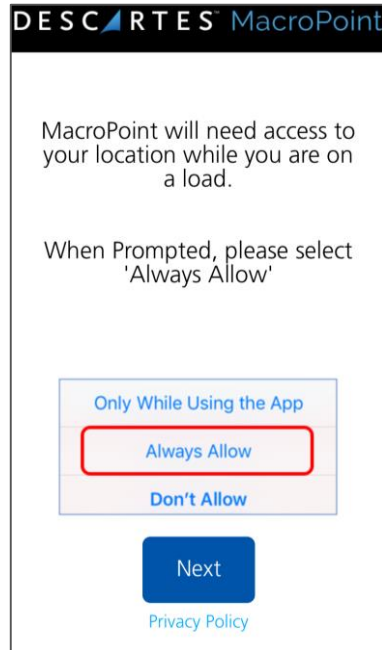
DESCARTES MacroPoint

MacroPoint will need access to your location while you are on a load.

When Prompted, please select 'Always Allow'

Only While Using the App

Always Allow

Don't Allow

Next

Privacy Policy